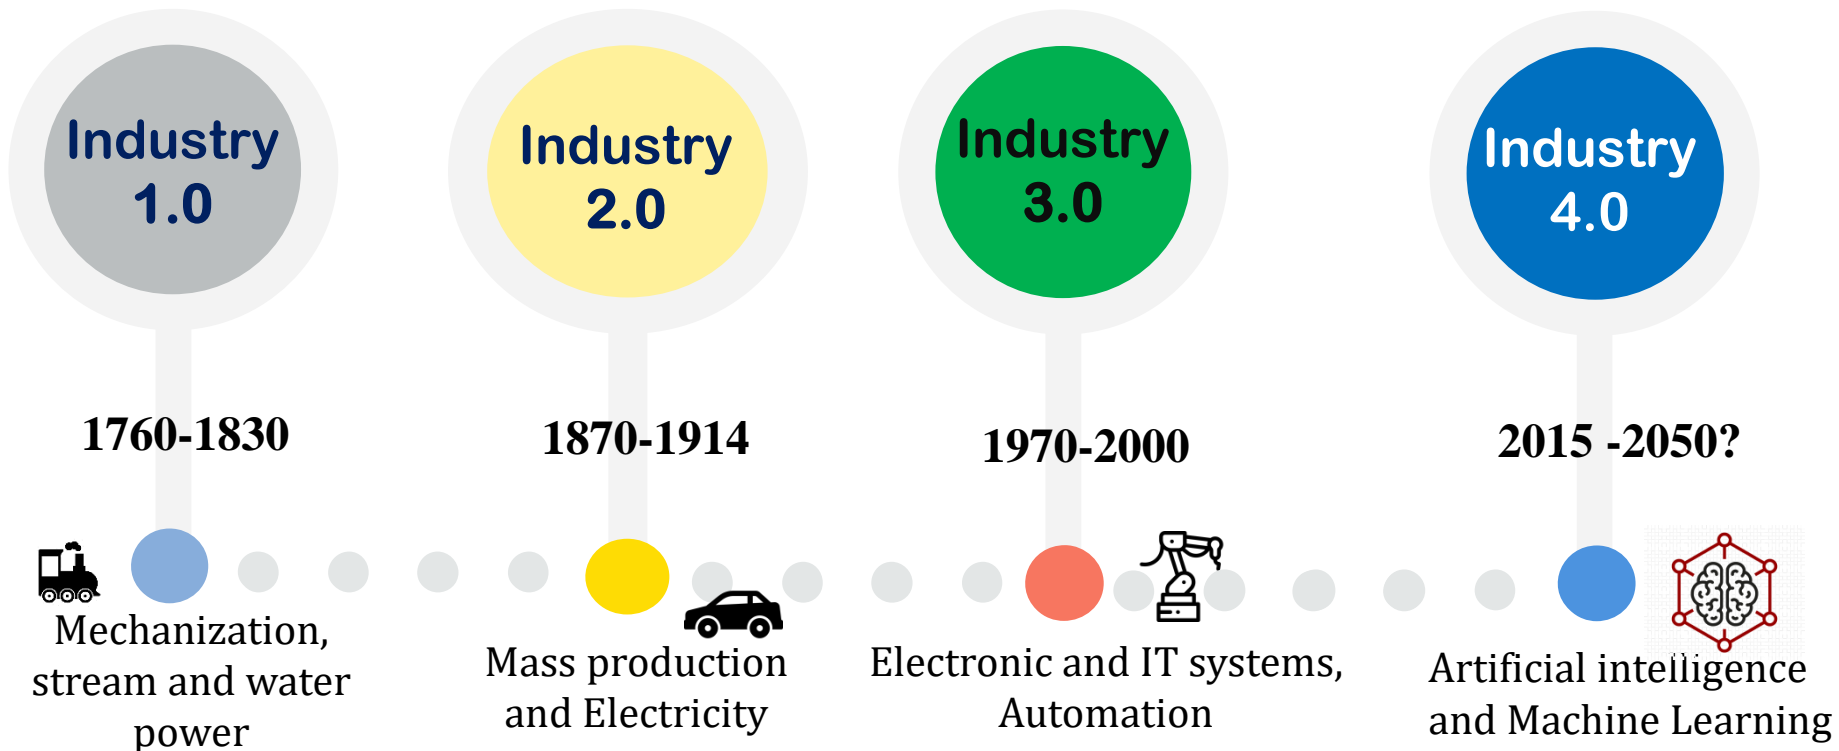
Industry 1.0

1760-1830

Mechanization, stream and water power

Industry 2.0

1870-1914

Mass production and Electricity

Industry 3.0

1970-2000

Electronic and IT systems, Automation

Industry 4.0

2015 -2050?

Artificial intelligence and Machine Learning